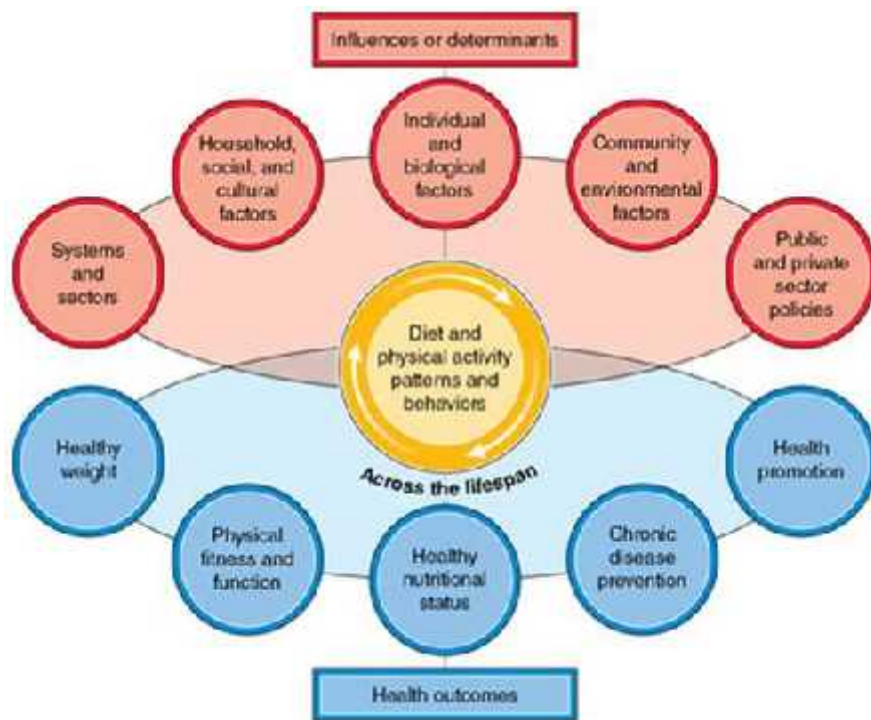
Influences or determinants

Household, social, and cultural factors

Individual and biological factors

Community and environmental factors

Systems and sectors

Public and private sector policies

Diet and physical activity patterns and behaviors

Across the lifespan

Healthy weight

Health promotion

Physical fitness and function

Healthy nutritional status

Chronic disease prevention

Health outcomes